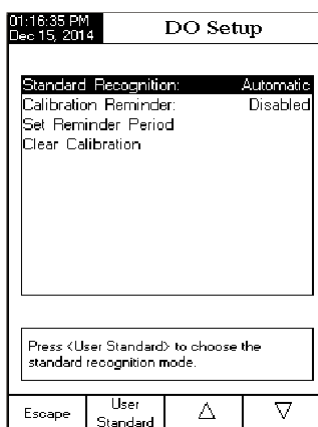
01:16:35 PM
Dec 15, 2014

DO Setup

Standard Recognition: Automatic
Calibration Reminder: Disabled
Set Reminder Period
Clear Calibration

Press <User Standard> to choose the standard recognition mode.

Escape

User Standard

△

▽